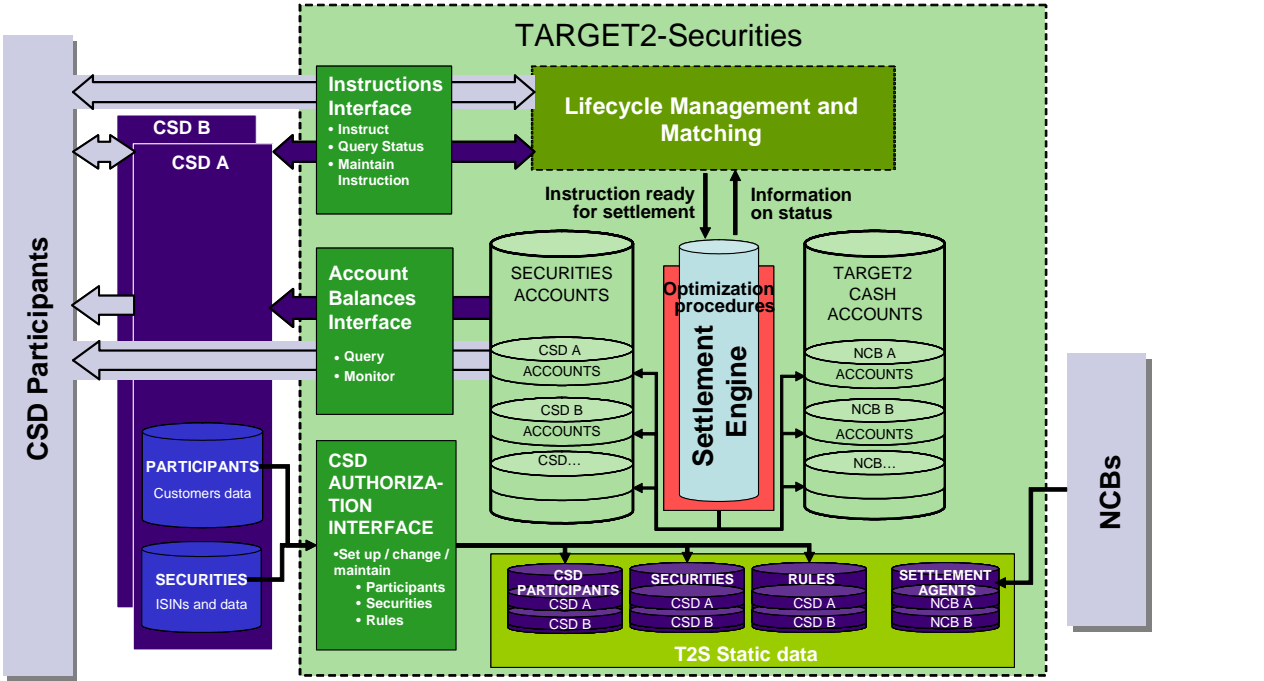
TARGET2-Securities

CSD Participants

CSD B

CSD A

Instructions Interface
• Instruct
• Query Status
• Maintain Instruction

Lifecycle Management and Matching

Instruction ready for settlement

Information on status

Account Balances Interface
• Query
• Monitor

SECURITIES ACCOUNTS

CSD A ACCOUNTS

CSD B ACCOUNTS

CSD…

Optimization procedures

Settlement Engine

TARGET2 CASH ACCOUNTS

NCB A ACCOUNTS

NCB B ACCOUNTS

NCB…

PARTICIPANTS
Customers data

SECURITIES
ISINs and data

CSD AUTHORIZATION INTERFACE
•Set up / change / maintain
• Participants
• Securities
• Rules

CSD PARTICIPANTS
CSD A
CSD B

SECURITIES
CSD A
CSD B

RULES
CSD A
CSD B

SETTLEMENT AGENTS
NCB A
NCB B

T2S Static data

NCBs